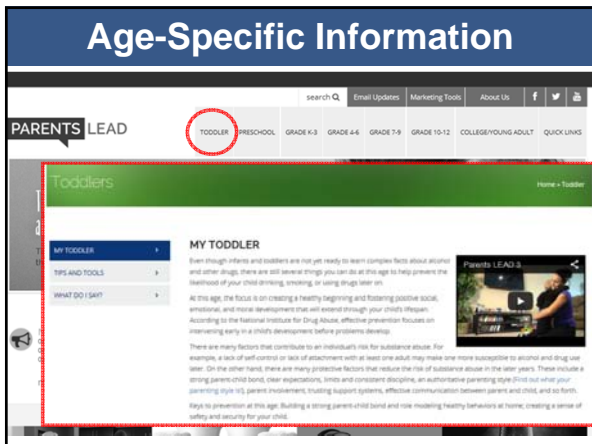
Age-Specific Information

search Email Updates Marketing Tools About Us

PARENTS LEAD

TODDLER PRESCHOOL GRADE K-3 GRADE 4-6 GRADE 7-9 GRADE 10-12 COLLEGE/YOUNG ADULT QUICK LINKS

Toddlers

Home » Toddler

MY TODDLER

TIPS AND TOOLS

WHAT DO I SAY?

MY TODDLER

Even though infants and toddlers are not yet ready to learn complex facts about alcohol and other drugs, there are still several things you can do at this age to help prevent the likelihood of your child drinking, smoking, or using drugs later on.

At this age, the focus is on creating a healthy beginning and fostering positive social, emotional, and moral development that will extend through your child's lifespan. According to the National Institute for Drug Abuse, effective prevention focuses on intervening early in a child's development before problems develop.

There are many factors that contribute to an individual's risk for substance abuse. For example, a lack of self-control or lack of attachment with at least one adult may make one more susceptible to alcohol and drug use later. On the other hand, there are many protective factors that reduce the risk of substance abuse in the later years. These include a strong parent-child bond, clear expectations, limits and consistent discipline, an authoritative parenting style (Find out what your parenting style is!), parent involvement, trusting support systems, effective communication between parent and child, and so forth.

Keys to prevention at this age: Building a strong parent-child bond and role modeling healthy behaviors at home; creating a sense of safety and security for your child.

Parents LEAD 3

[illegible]